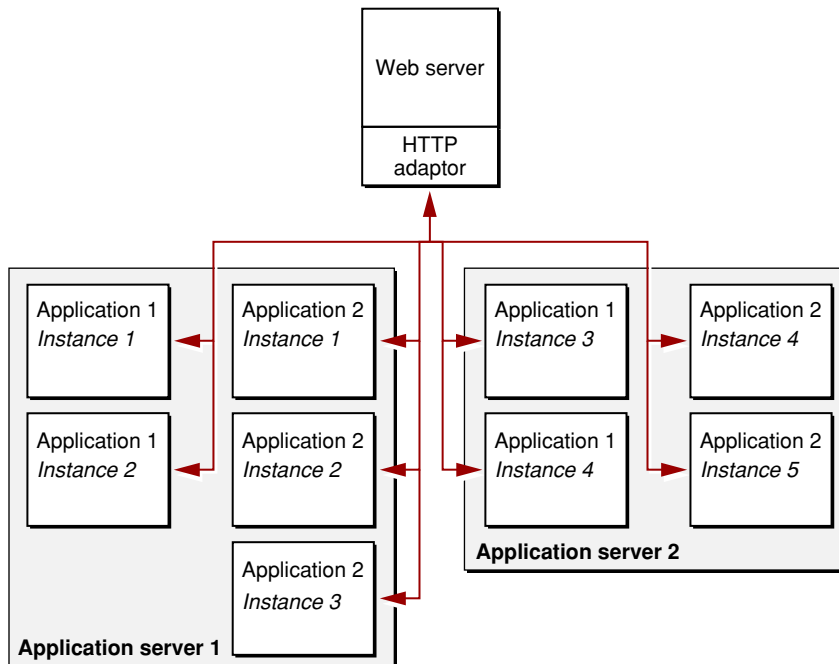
Web server

HTTP adaptor

Application 1
*Instance 1*

Application 2
*Instance 1*

Application 1
*Instance 2*

Application 2
*Instance 2*

Application 2
*Instance 3*

**Application server 1**

Application 1
*Instance 3*

Application 2
*Instance 4*

Application 1
*Instance 4*

Application 2
*Instance 5*

**Application server 2**